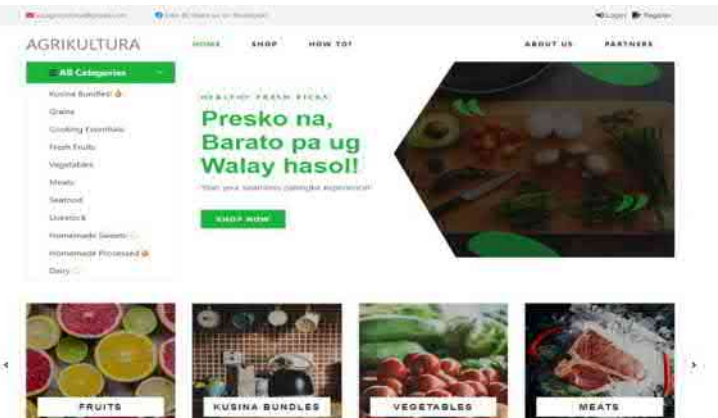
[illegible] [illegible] Login Register

AGRIKULTURA

HOME SHOP HOW TO? ABOUT US PARTNERS

All Categories

Kusina Bundles!
Grains
Cooking Essentials
Fresh Fruits
Vegetables
Meats
Seafood
Livestock
Homemade Sweets
Homemade Processed
Dairy

HEALTHY FRESH PICKS

Presko na, Barato pa ug Walay hasol!

Start your seamless palengke experience!

SHOP NOW

FRUITS

KUSINA BUNDLES

VEGETABLES

MEATS